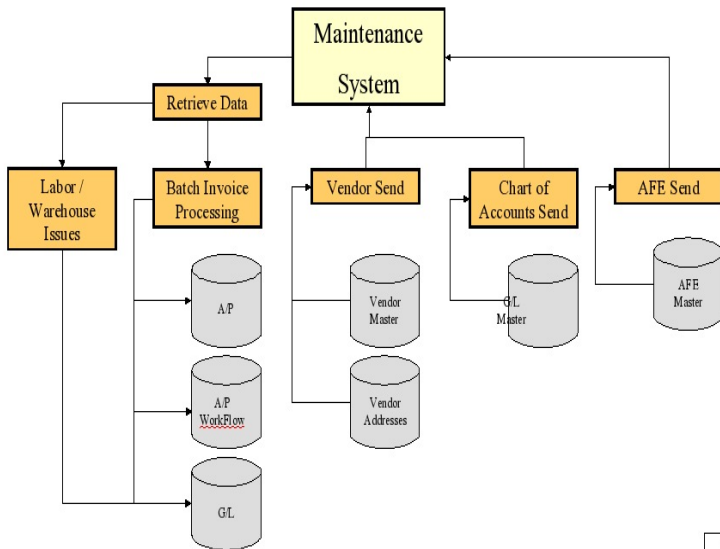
Maintenance System

Retrieve Data

Labor / Warehouse Issues

Batch Invoice Processing

Vendor Send

Chart of Accounts Send

AFE Send

A/P

A/P WorkFlow

G/L

Vendor Master

Vendor Addresses

G/L Master

AFE Master